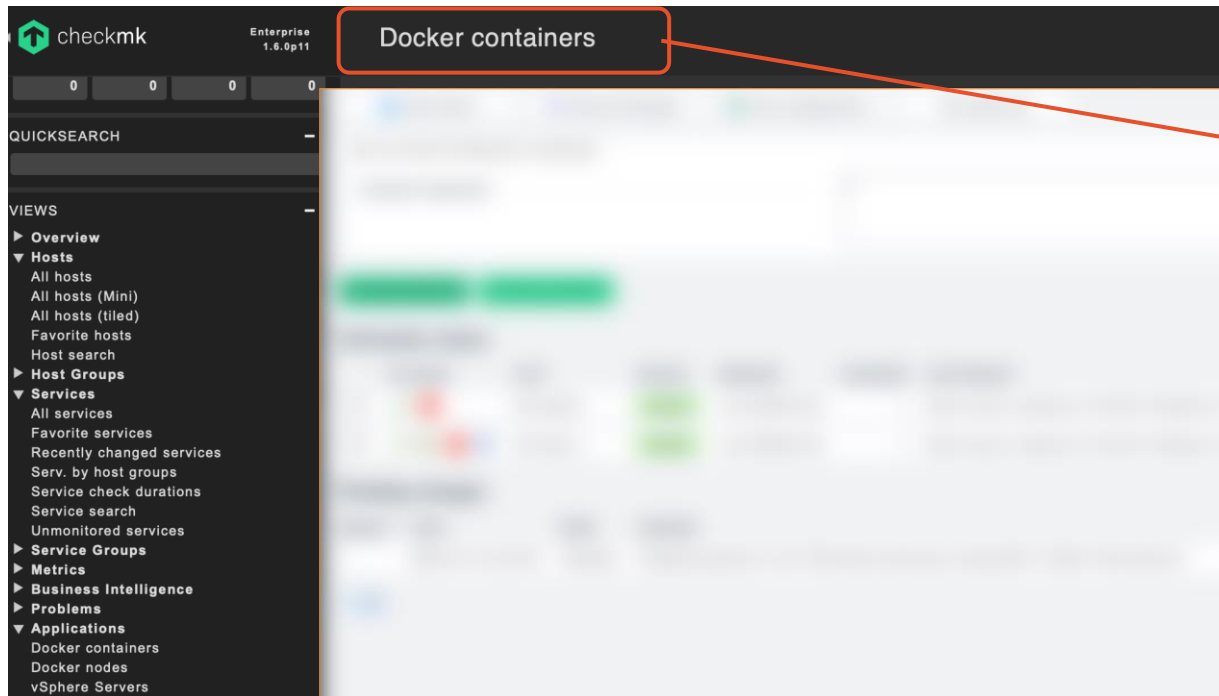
checkmk

Enterprise
1.6.0p11

Docker containers

0 0 0 0

QUICKSEARCH –

VIEWS –

▶ Overview
▼ Hosts
All hosts
All hosts (Mini)
All hosts (tiled)
Favorite hosts
Host search
▶ Host Groups
▼ Services
All services
Favorite services
Recently changed services
Serv. by host groups
Service check durations
Service search
Unmonitored services
▶ Service Groups
▶ Metrics
▶ Business Intelligence
▶ Problems
▼ Applications
Docker containers
Docker nodes
vSphere Servers